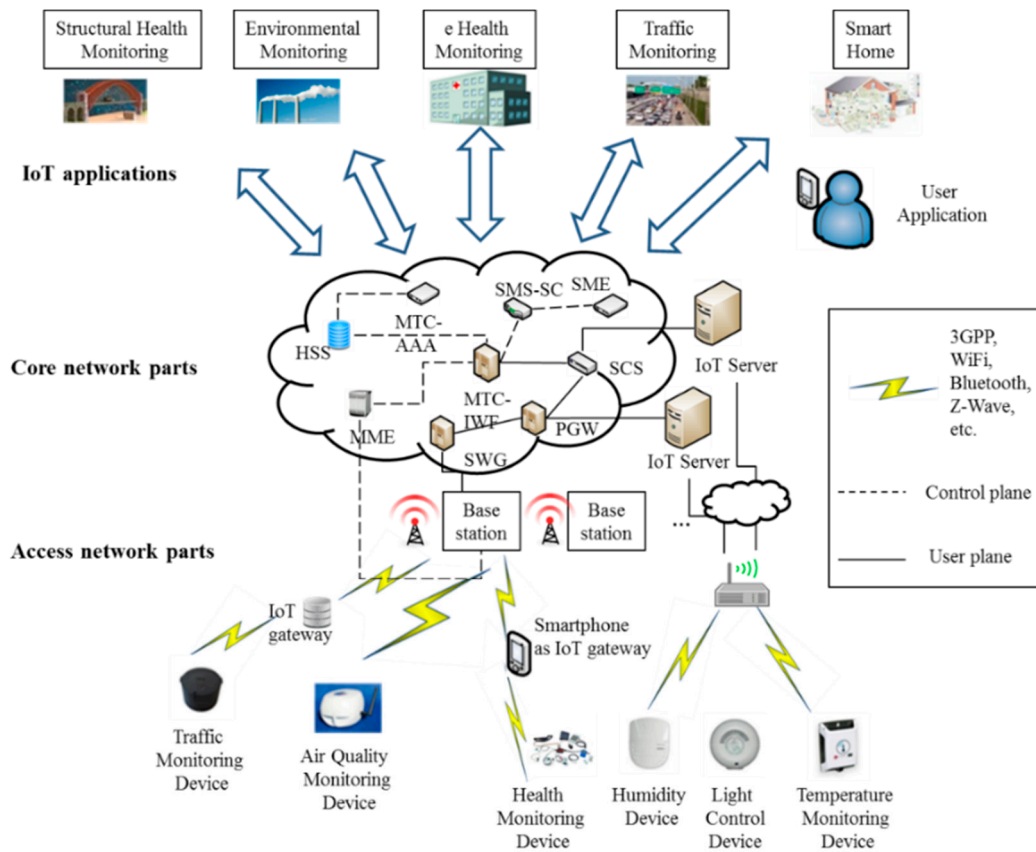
Structural Health Monitoring

Environmental Monitoring

e Health Monitoring

Traffic Monitoring

Smart Home

IoT applications

User Application

Core network parts

HSS

MTC-AAA

SMS-SC

SME

MTC-IWF

SCS

IoT Server

MME

SWG

PGW

IoT Server

3GPP, WiFi, Bluetooth, Z-Wave, etc.

Control plane

User plane

Access network parts

Base station

Base station

...

IoT gateway

Smartphone as IoT gateway

Traffic Monitoring Device

Air Quality Monitoring Device

Health Monitoring Device

Humidity Device

Light Control Device

Temperature Monitoring Device